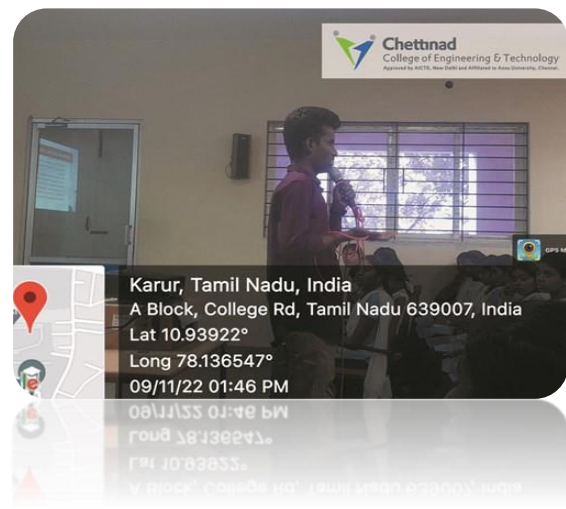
Chettinad
College of Engineering & Technology
Approved by AICTE, New Delhi and Affiliated to Anna University, Chennai.

GPS M

Karur, Tamil Nadu, India
A Block, College Rd, Tamil Nadu 639007, India
Lat 10.93922°
Long 78.136547°
09/11/22 01:46 PM